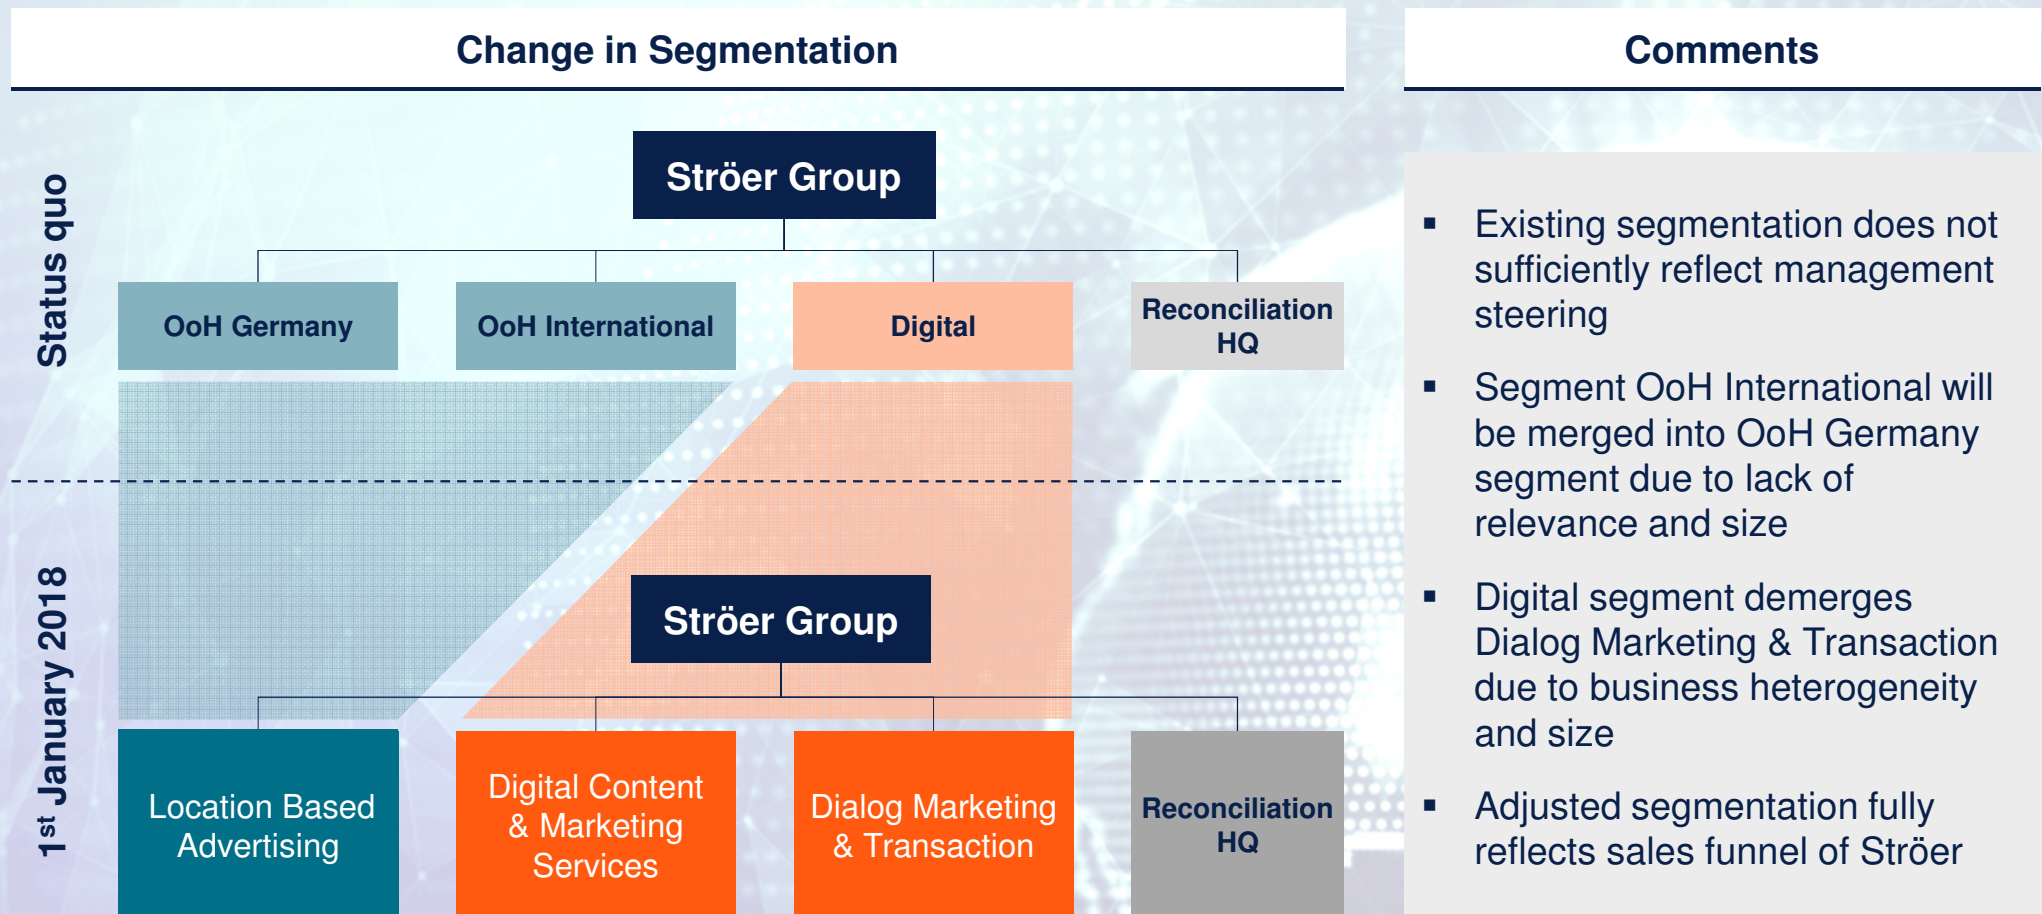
Change in Segmentation

Status quo

Ströer Group

OoH Germany

OoH International

Digital

Reconciliation HQ

1st January 2018

Ströer Group

Location Based Advertising

Digital Content & Marketing Services

Dialog Marketing & Transaction

Reconciliation HQ

Comments

▪ Existing segmentation does not sufficiently reflect management steering

▪ Segment OoH International will be merged into OoH Germany segment due to lack of relevance and size

▪ Digital segment demerges Dialog Marketing & Transaction due to business heterogeneity and size

▪ Adjusted segmentation fully reflects sales funnel of Ströer